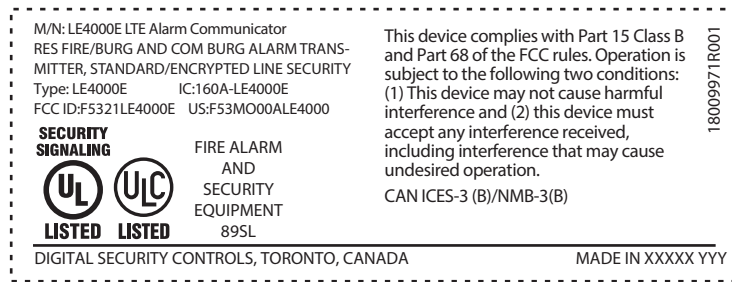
M/N: LE4000E LTE Alarm Communicator
RES FIRE/BURG AND COM BURG ALARM TRANSMITTER, STANDARD/ENCRYPTED LINE SECURITY
Type: LE4000E IC:160A-LE4000E
FCC ID:F5321LE4000E US:F53MO00ALE4000

SECURITY SIGNALING

UL
LISTED

ULC
LISTED

FIRE ALARM AND SECURITY EQUIPMENT 89SL

This device complies with Part 15 Class B and Part 68 of the FCC rules. Operation is subject to the following two conditions: (1) This device may not cause harmful interference and (2) this device must accept any interference received, including interference that may cause undesired operation.

CAN ICES-3 (B)/NMB-3(B)

18009971R001

DIGITAL SECURITY CONTROLS, TORONTO, CANADA

MADE IN XXXXX YYY